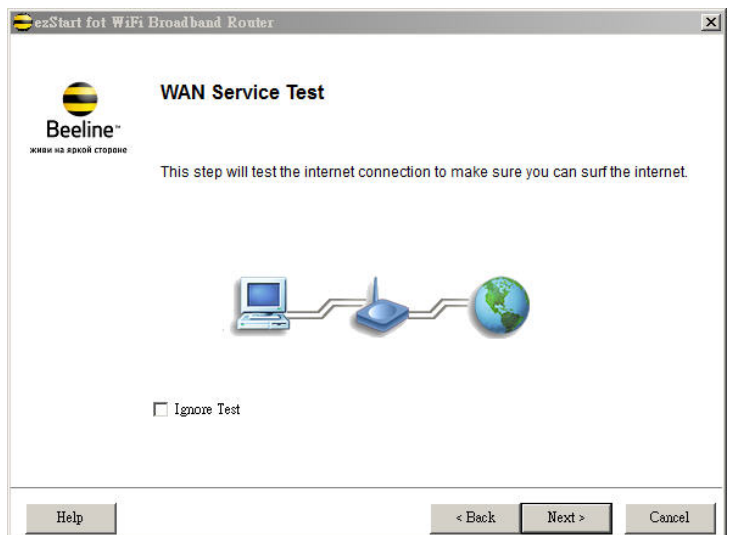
ezStart fot WiFi Broadband Router

×

Beeline™
живи на яркой стороне

WAN Service Test

This step will test the internet connection to make sure you can surf the internet.

Ignore Test

Help

< Back

Next >

Cancel